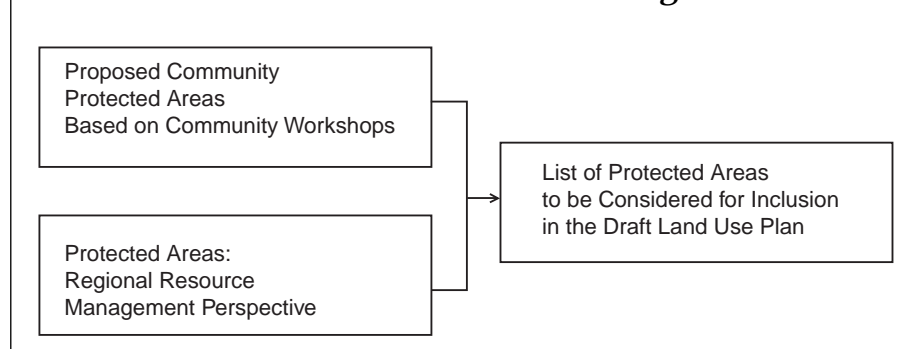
Proposed Community Protected Areas Based on Community Workshops

Protected Areas: Regional Resource Management Perspective

List of Protected Areas to be Considered for Inclusion in the Draft Land Use Plan